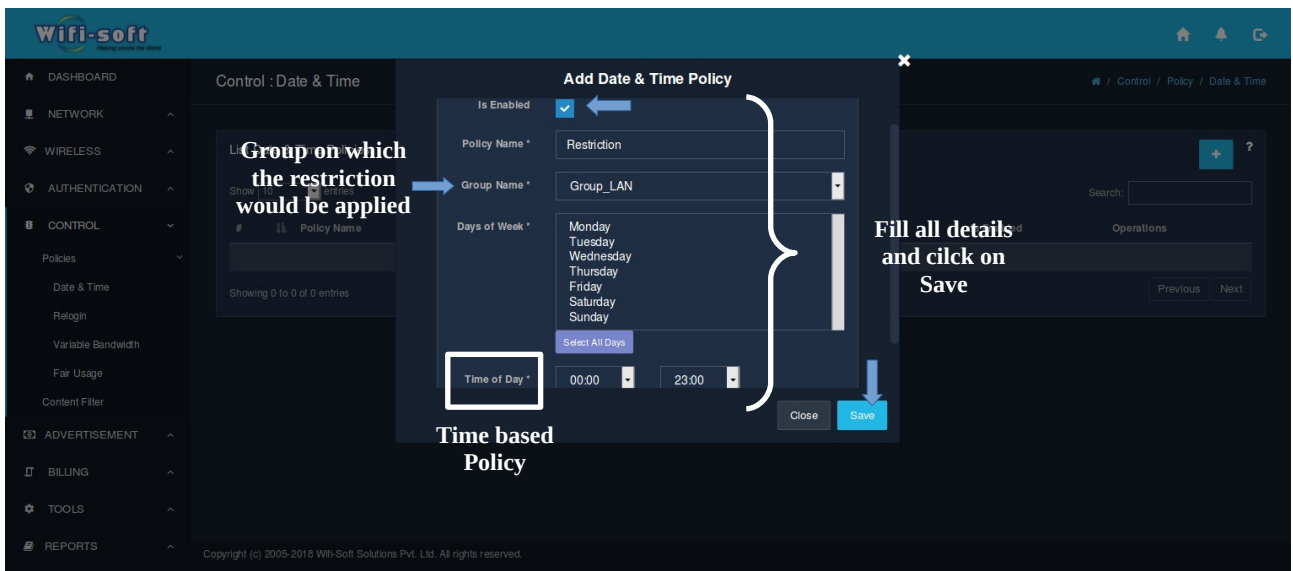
Wifi-soft
Helping ensure the World

DASHBOARD
NETWORK
WIRELESS
AUTHENTICATION
CONTROL
Policies
Date & Time
Relogin
Variable Bandwidth
Fair Usage
Content Filter
ADVERTISEMENT
BILLING
TOOLS
REPORTS

Control : Date & Time

/ Control / Policy / Date & Time

Li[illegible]

Show 10 entries

Search:

# Policy Name

Operations

Showing 0 to 0 of 0 entries

Previous Next

Add Date & Time Policy

Is Enabled

Policy Name * Restriction

Group Name * Group_LAN

Days of Week * Monday Tuesday Wednesday Thursday Friday Saturday Sunday

Select All Days

Time of Day * 00:00 23:00

Close Save

Group on which the restriction would be applied

Fill all details and cilck on Save

Time based Policy

Copyright (c) 2005-2018 Wifi-Soft Solutions Pvt. Ltd. All rights reserved.